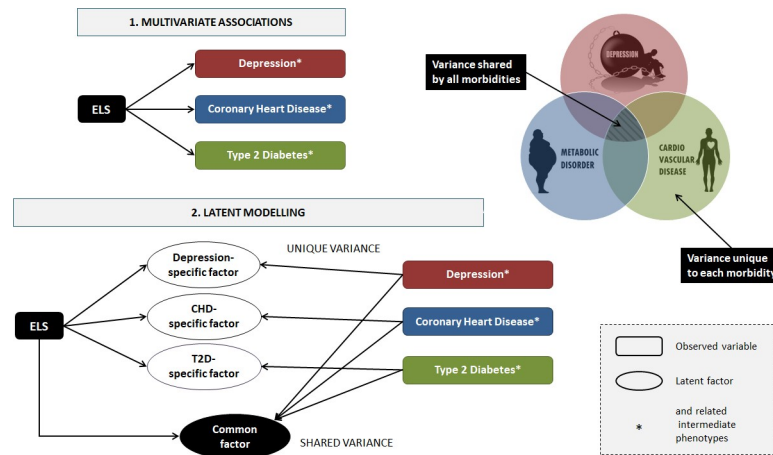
1. MULTIVARIATE ASSOCIATIONS

ELS

Depression*

Coronary Heart Disease*

Type 2 Diabetes*

Variance shared by all morbidities

DEPRESSION

METABOLIC DISORDER

CARDIO VASCULAR DISEASE

Variance unique to each morbidity

2. LATENT MODELLING

UNIQUE VARIANCE

ELS

Depression-specific factor

CHD-specific factor

T2D-specific factor

Common factor

SHARED VARIANCE

Depression*

Coronary Heart Disease*

Type 2 Diabetes*

Observed variable

Latent factor

* and related intermediate phenotypes